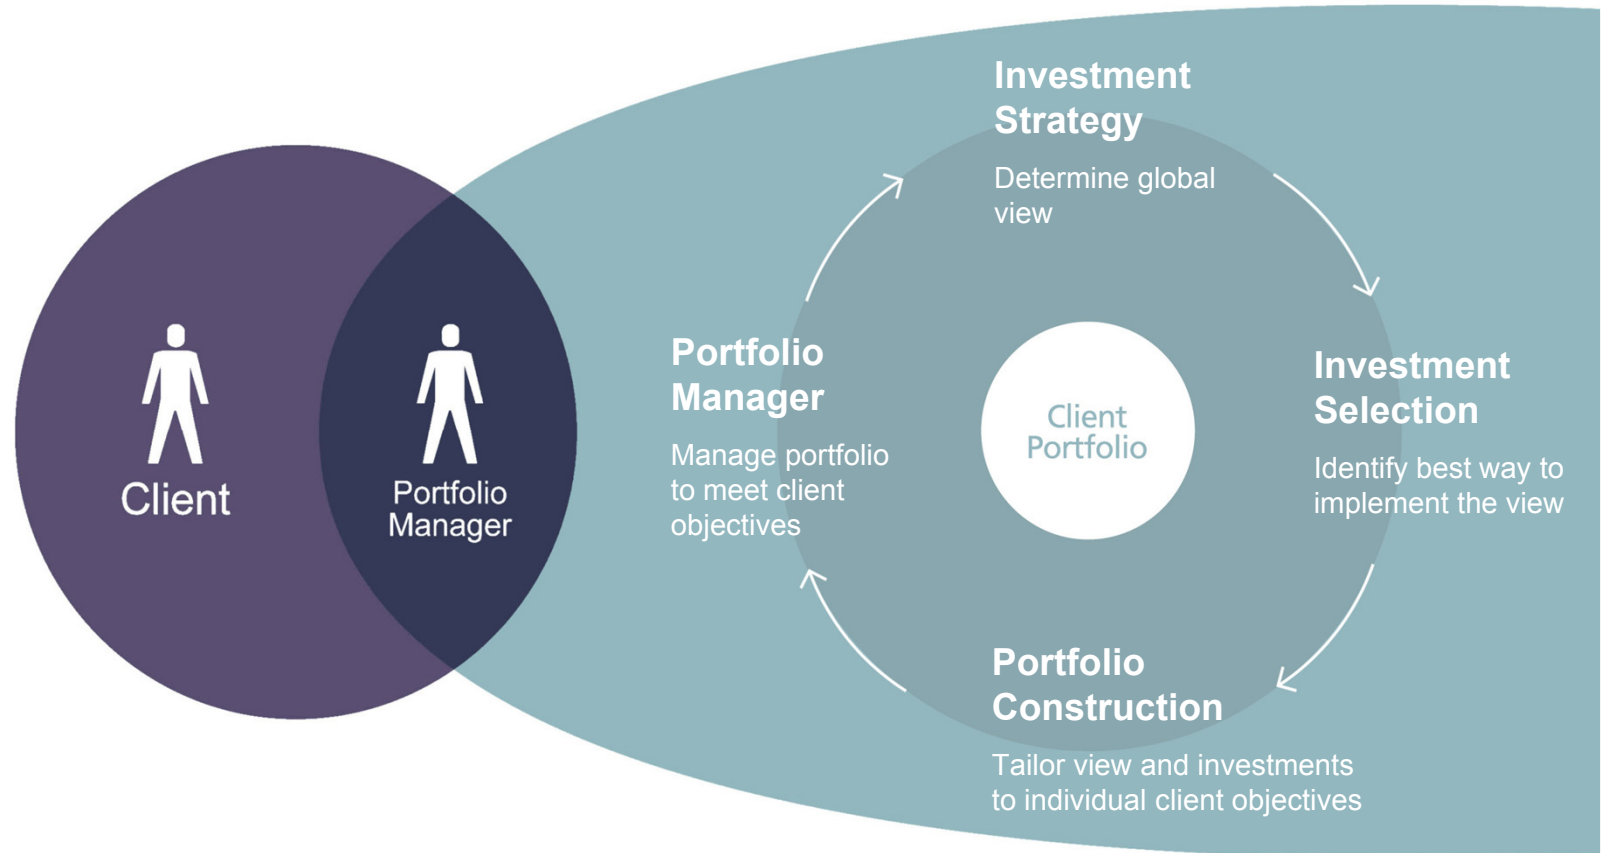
Client

Portfolio Manager

Investment Strategy

Determine global view

Portfolio Manager

Manage portfolio to meet client objectives

Client Portfolio

Investment Selection

Identify best way to implement the view

Portfolio Construction

Tailor view and investments to individual client objectives